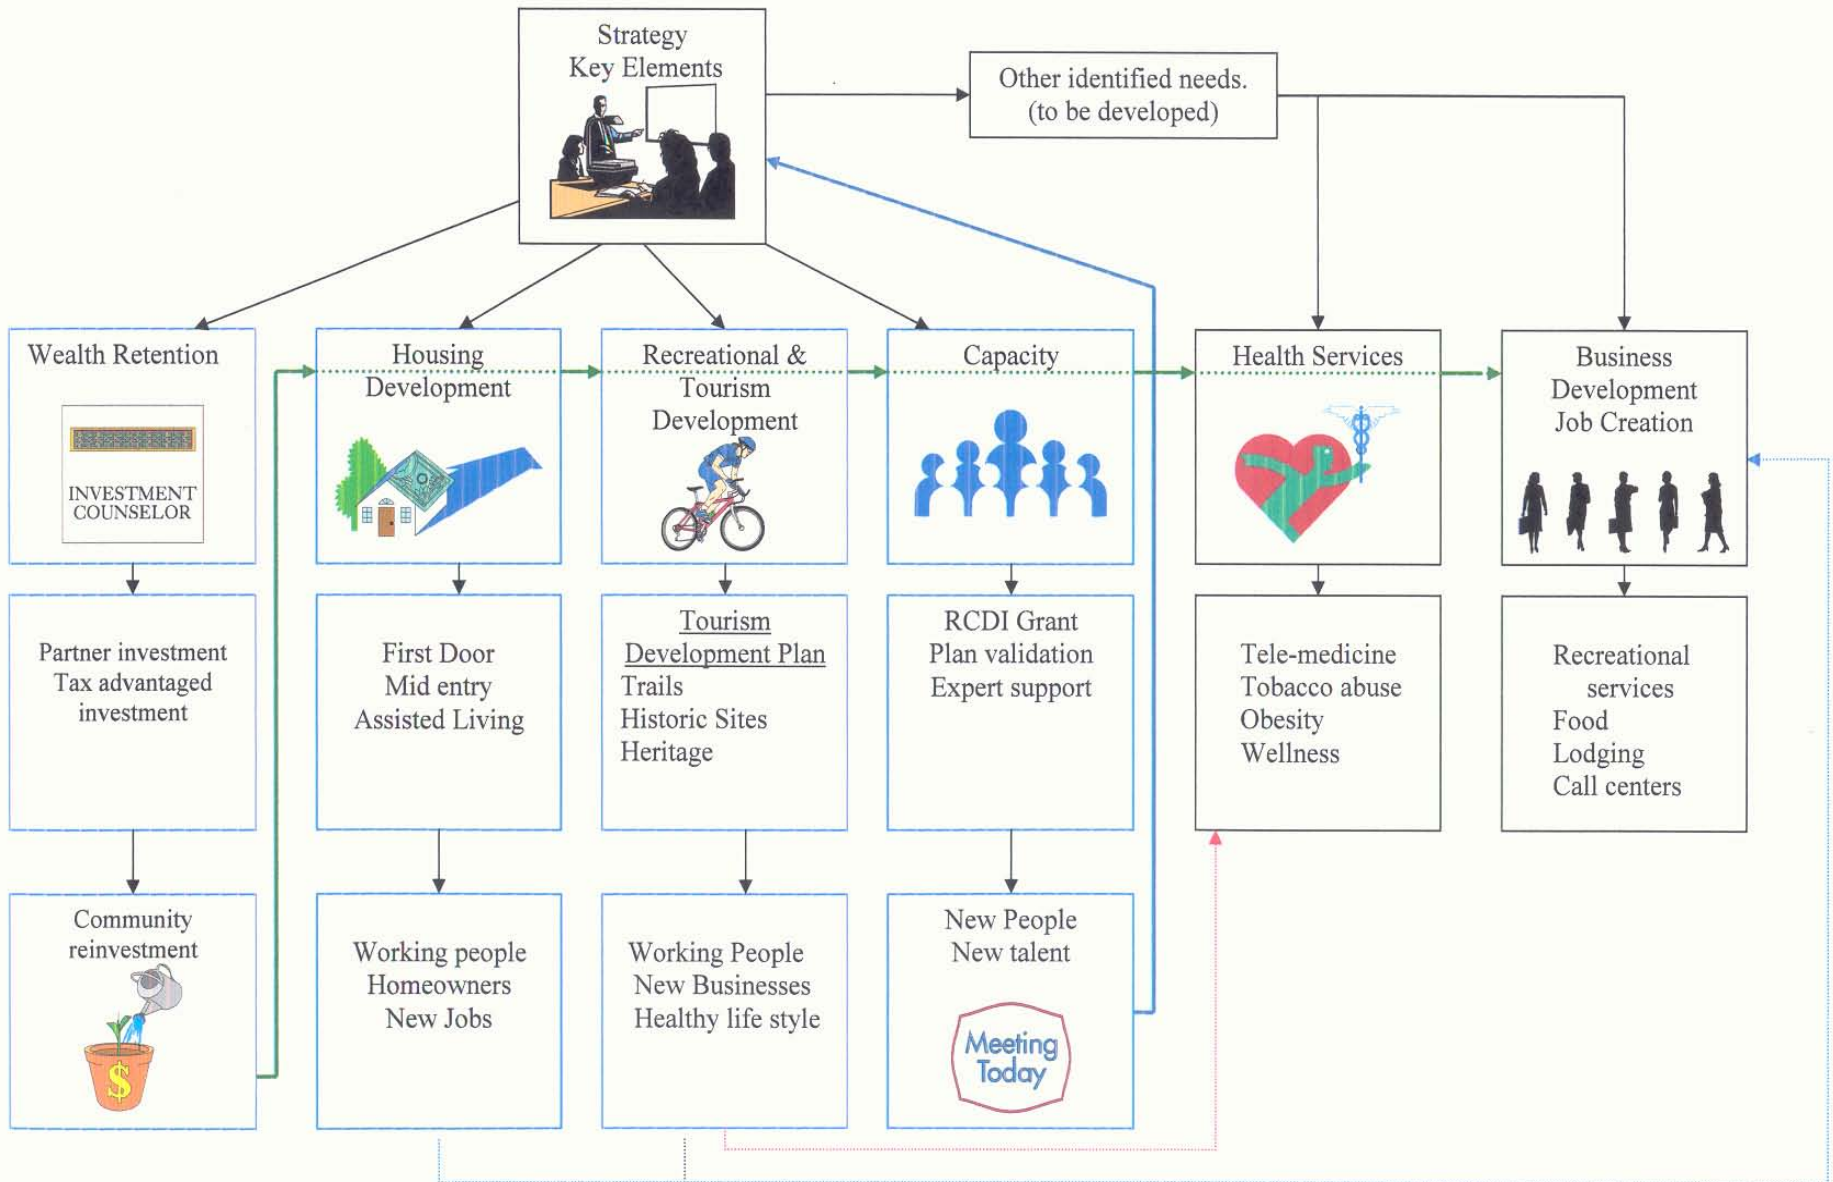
Strategy
Key Elements

Other identified needs.
(to be developed)

Wealth Retention

INVESTMENT COUNSELOR

Housing Development

Recreational & Tourism Development

Capacity

Health Services

Business Development Job Creation

Partner investment
Tax advantaged investment

First Door
Mid entry
Assisted Living

Tourism Development Plan
Trails
Historic Sites
Heritage

RCDI Grant
Plan validation
Expert support

Tele-medicine
Tobacco abuse
Obesity
Wellness

Recreational services
Food
Lodging
Call centers

Community reinvestment

$

Working people
Homeowners
New Jobs

Working People
New Businesses
Healthy life style

New People
New talent

Meeting Today